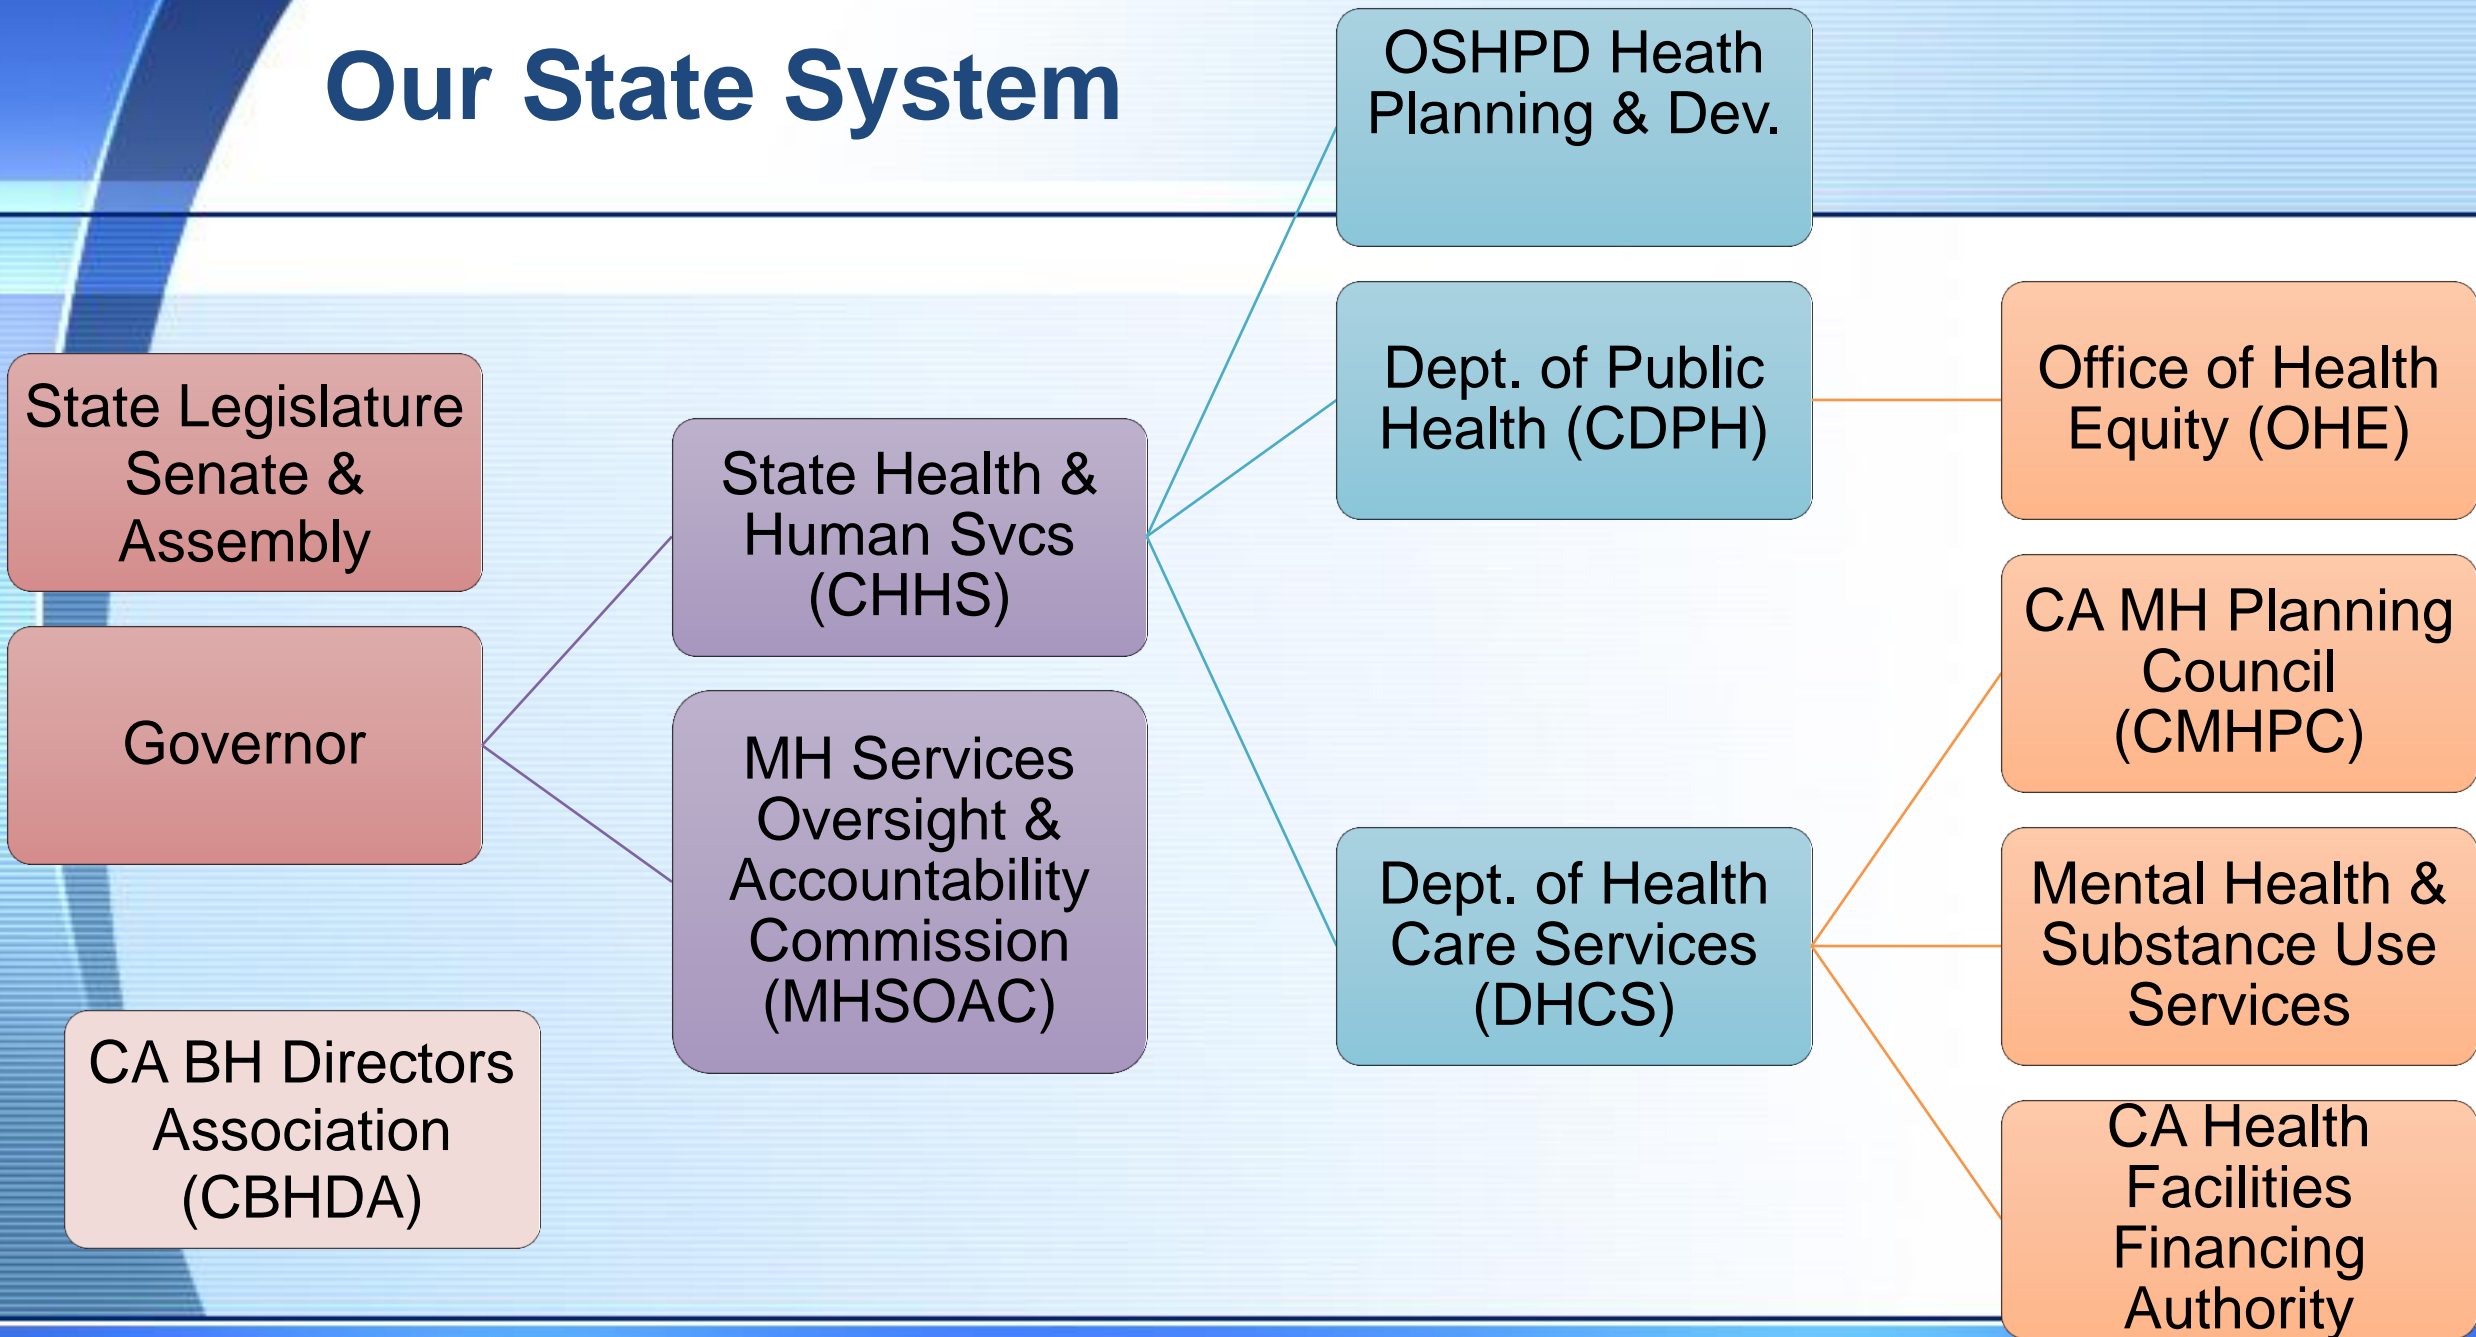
Our State System

State Legislature Senate & Assembly

Governor

CA BH Directors Association (CBHDA)

State Health & Human Svcs (CHHS)

MH Services Oversight & Accountability Commission (MHSOAC)

OSHPD Heath Planning & Dev.

Dept. of Public Health (CDPH)

Dept. of Health Care Services (DHCS)

Office of Health Equity (OHE)

CA MH Planning Council (CMHPC)

Mental Health & Substance Use Services

CA Health Facilities Financing Authority